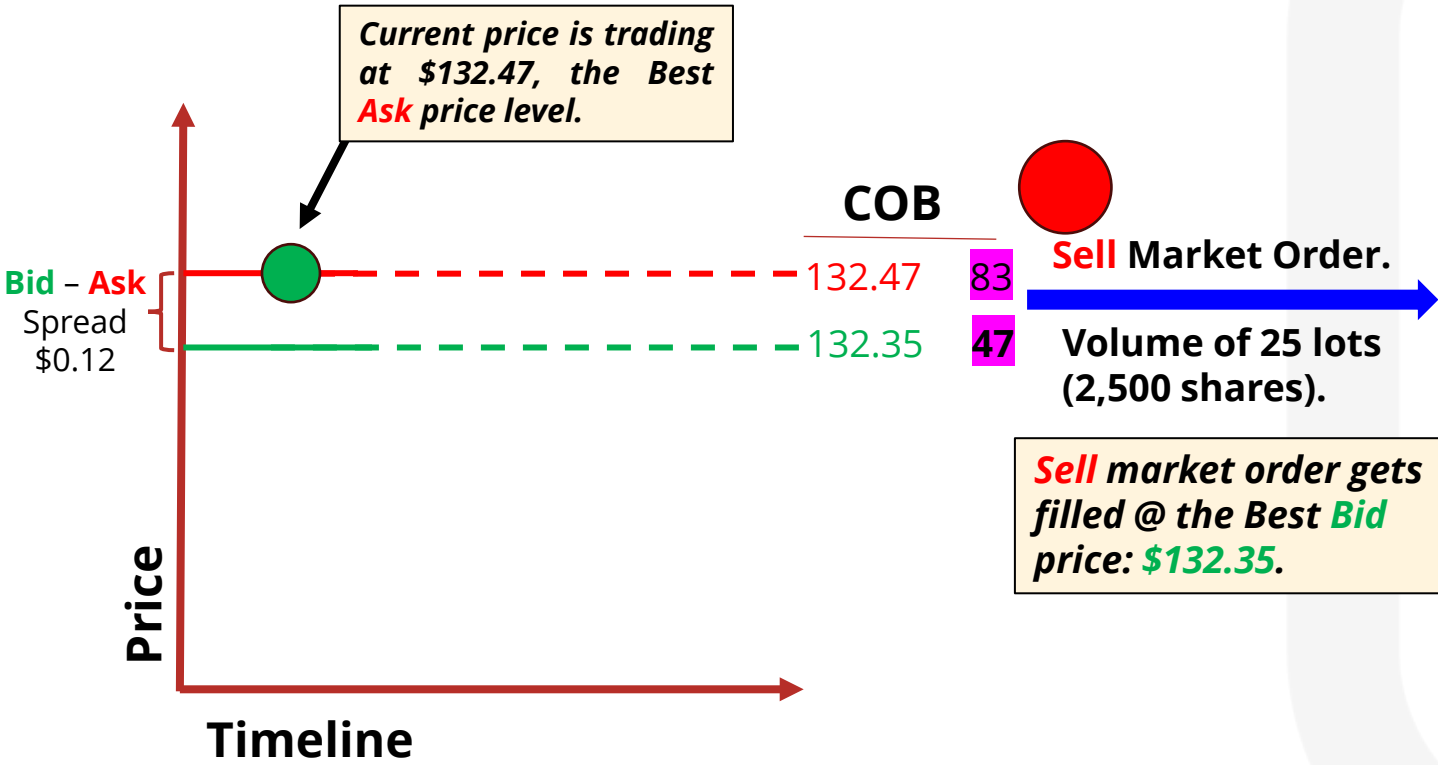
Current price is trading at \$132.47, the Best Ask price level.

COB

Bid – Ask Spread \$0.12

132.47 83

132.35 47

Sell Market Order.

Volume of 25 lots (2,500 shares).

Sell market order gets filled @ the Best Bid price: \$132.35.

Price

Timeline